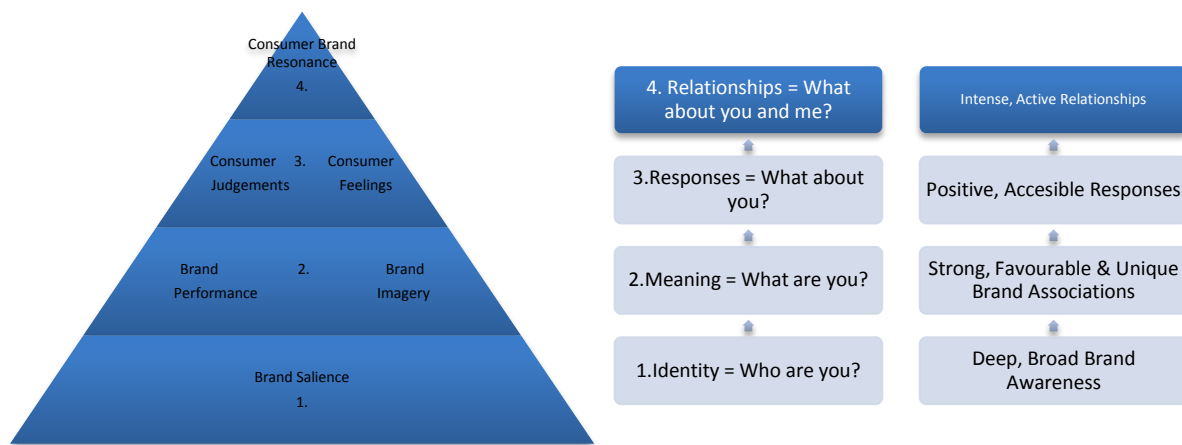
Consumer Brand Resonance
4.

Consumer Judgements
3.
Consumer Feelings

Brand Performance
2.
Brand Imagery

Brand Salience
1.

4. Relationships = What about you and me?

3.Responses = What about you?

2.Meaning = What are you?

1.Identity = Who are you?

Intense, Active Relationships

Positive, Accesible Responses

Strong, Favourable & Unique Brand Associations

Deep, Broad Brand Awareness